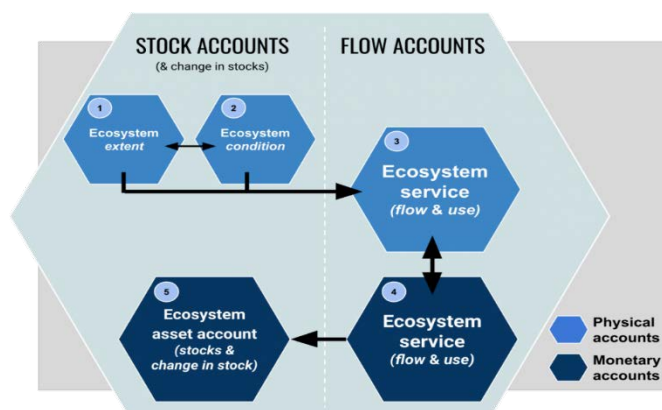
STOCK ACCOUNTS
(& change in stocks)

FLOW ACCOUNTS

1
Ecosystem
extent

2
Ecosystem
condition

3
Ecosystem
service
(flow & use)

4
Ecosystem
service
(flow & use)

5
Ecosystem
asset account
(stocks &
change in stock)

Physical
accounts

Monetary
accounts